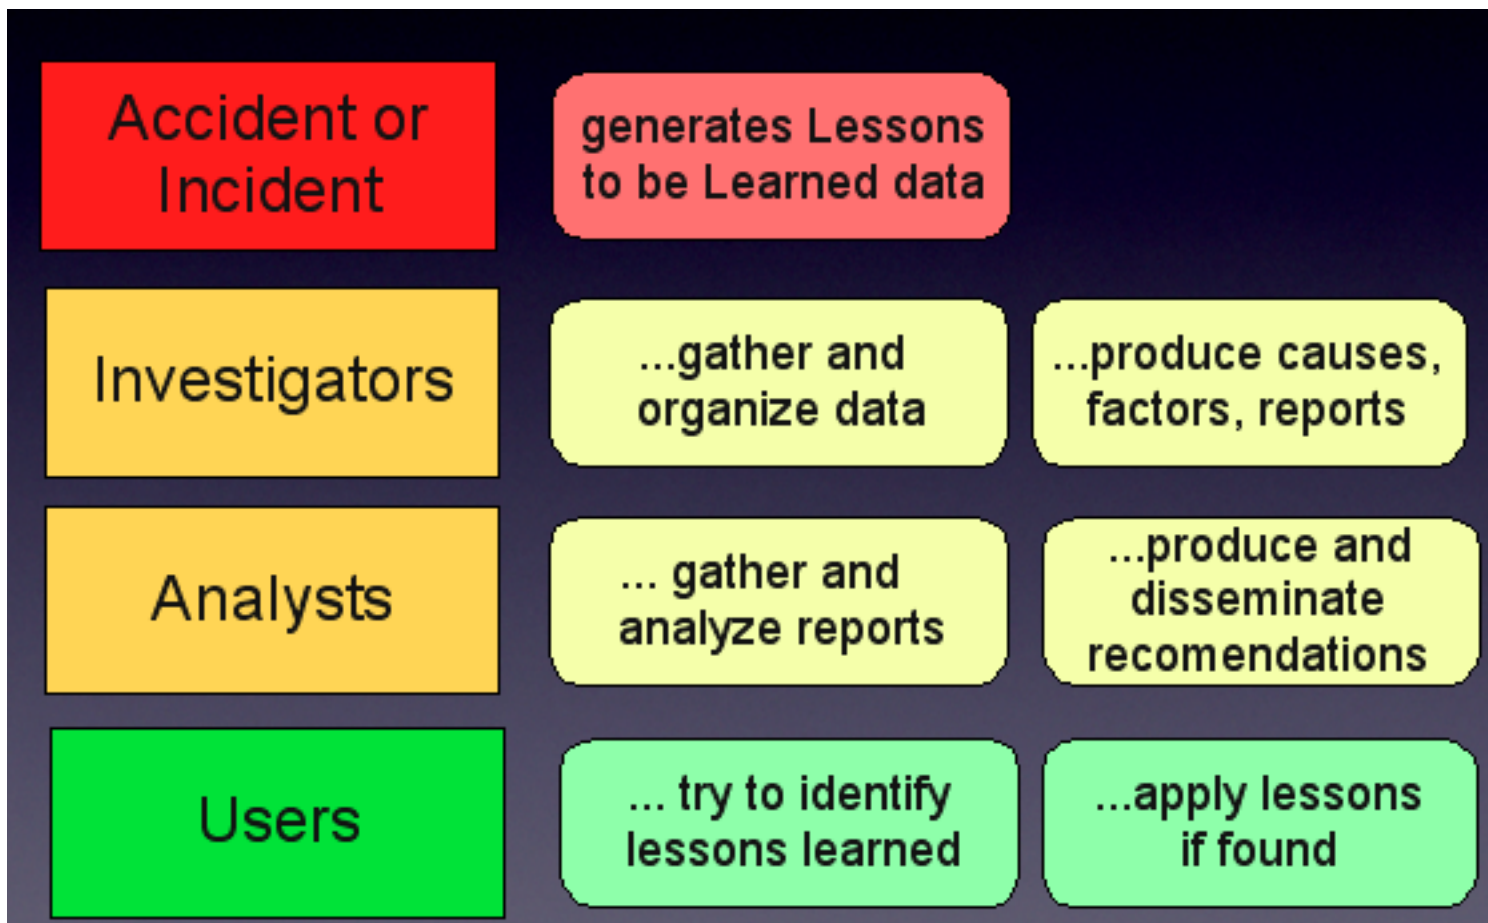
Accident or Incident

generates Lessons to be Learned data

Investigators

...gather and organize data

...produce causes, factors, reports

Analysts

... gather and analyze reports

...produce and disseminate recomendations

Users

... try to identify lessons learned

...apply lessons if found